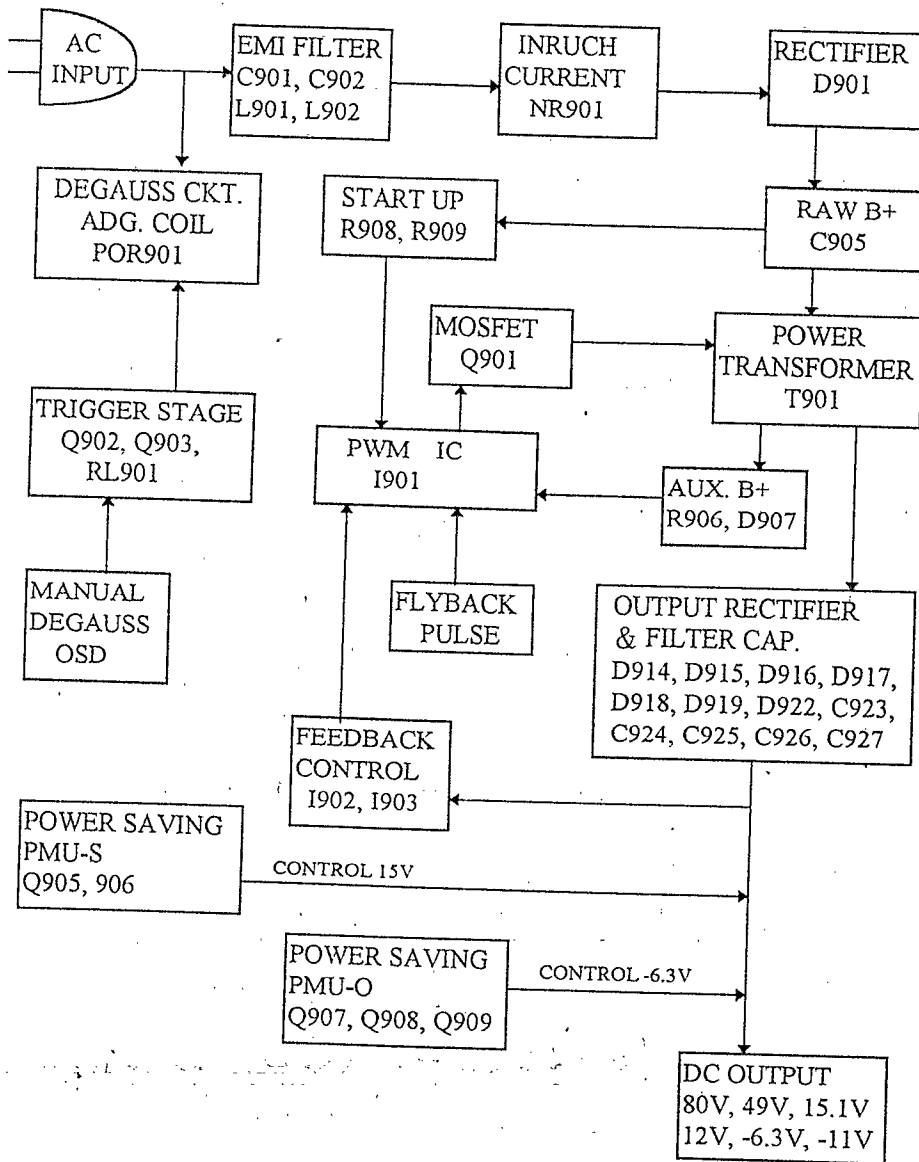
AC INPUT

EMI FILTER
C901, C902
L901, L902

INRUCH
CURRENT
NR901

RECTIFIER
D901

DEGAUSS CKT.
ADG. COIL
POR901

START UP
R908, R909

RAW B+
C905

MOSFET
Q901

POWER
TRANSFORMER
T901

TRIGGER STAGE
Q902, Q903,
RL901

PWM IC
I901

AUX. B+
R906, D907

MANUAL
DEGAUSS
OSD

FLYBACK
PULSE

OUTPUT RECTIFIER
& FILTER CAP.
D914, D915, D916, D917,
D918, D919, D922, C923,
C924, C925, C926, C927

FEEDBACK
CONTROL
I902, I903

POWER SAVING
PMU-S
Q905, 906

CONTROL 15V

POWER SAVING
PMU-O
Q907, Q908, Q909

CONTROL -6.3V

DC OUTPUT
80V, 49V, 15.1V
12V, -6.3V, -11V